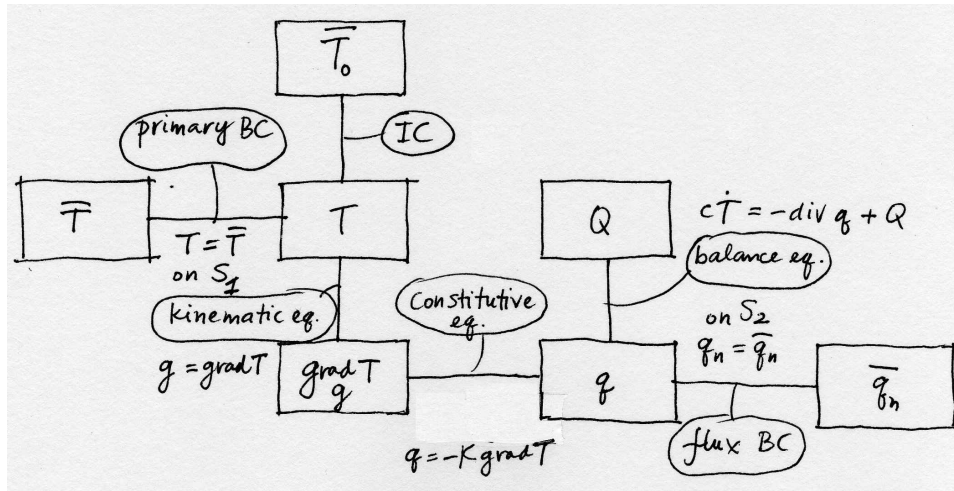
$\overline{T}_0$

IC

primary BC

$\overline{T}$

$T = \overline{T}$ on $S_1$

T

Q

$c\dot{T} = -div\, q + Q$

balance eq.

kinematic eq.

Constitutive eq.

on $S_2$

$q_n = \overline{q}_n$

$g = grad T$

grad T
g

q

$\overline{q}_n$

flux BC

$q = -K grad T$